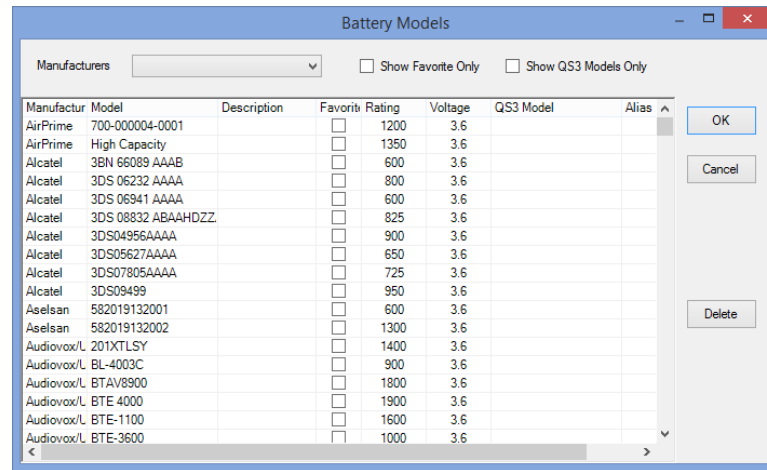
Battery Models

Manufacturers

Show Favorite Only

Show QS3 Models Only

| Manufactur | Model | Description | Favorit | Rating | Voltage | QS3 Model | Alias |
|---|---|---|---|---|---|---|---|
| AirPrime | 700-000004-0001 | | | 1200 | 3.6 | | |
| AirPrime | High Capacity | | | 1350 | 3.6 | | |
| Alcatel | 3BN 66089 AAAB | | | 600 | 3.6 | | |
| Alcatel | 3DS 06232 AAAA | | | 800 | 3.6 | | |
| Alcatel | 3DS 06941 AAAA | | | 600 | 3.6 | | |
| Alcatel | 3DS 08832 ABAAHDZZ. | | | 825 | 3.6 | | |
| Alcatel | 3DS04956AAAA | | | 900 | 3.6 | | |
| Alcatel | 3DS05627AAAA | | | 650 | 3.6 | | |
| Alcatel | 3DS07805AAAA | | | 725 | 3.6 | | |
| Alcatel | 3DS09499 | | | 950 | 3.6 | | |
| Aselsan | 582019132001 | | | 600 | 3.6 | | |
| Aselsan | 582019132002 | | | 1300 | 3.6 | | |
| Audiovox/L | 201XTLSY | | | 1400 | 3.6 | | |
| Audiovox/L | BL-4003C | | | 900 | 3.6 | | |
| Audiovox/L | BTAV8900 | | | 1800 | 3.6 | | |
| Audiovox/L | BTE 4000 | | | 1900 | 3.6 | | |
| Audiovox/L | BTE-1100 | | | 1600 | 3.6 | | |
| Audiovox/L | BTE-3600 | | | 1000 | 3.6 | | |

OK

Cancel

Delete